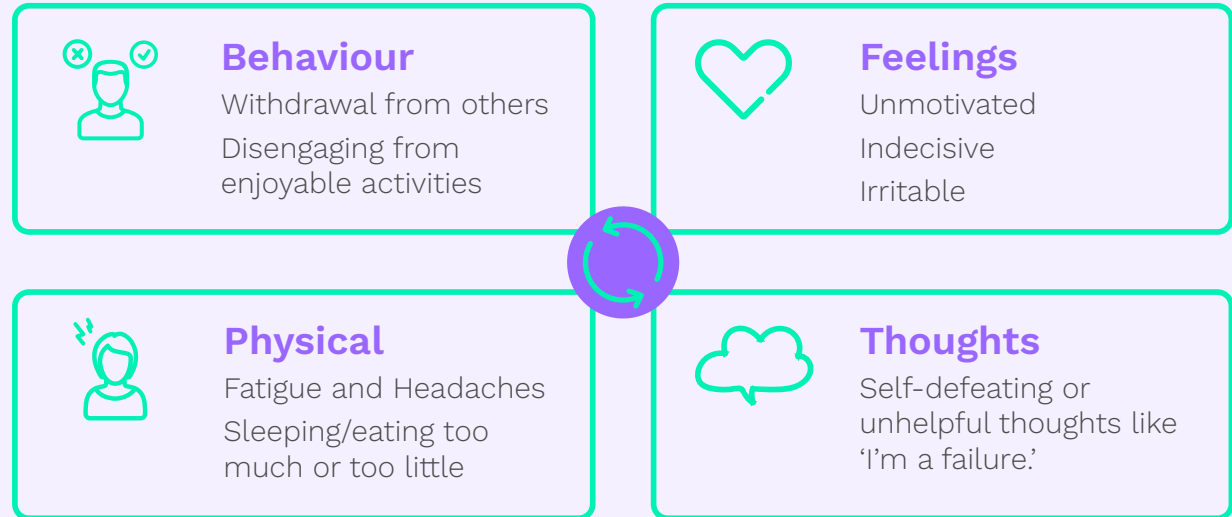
Behaviour
Withdrawal from others
Disengaging from enjoyable activities

Feelings
Unmotivated
Indecisive
Irritable

Physical
Fatigue and Headaches
Sleeping/eating too much or too little

Thoughts
Self-defeating or unhelpful thoughts like 'I'm a failure.'